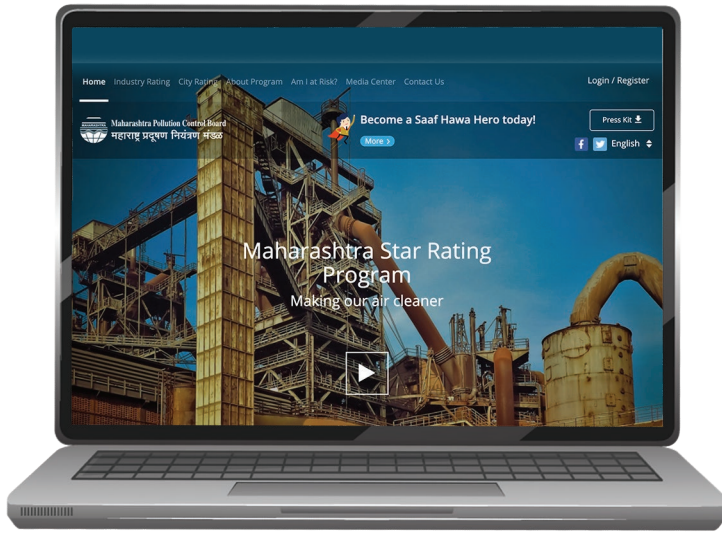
Home Industry Rating City Rating About Program Am I at Risk? Media Center Contact Us

Login / Register

Maharashtra Pollution Control Board
महाराष्ट्र प्रदूषण नियंत्रण मंडळ

Become a Saaf Hawa Hero today!

More

Press Kit

English

Maharashtra Star Rating Program
Making our air cleaner